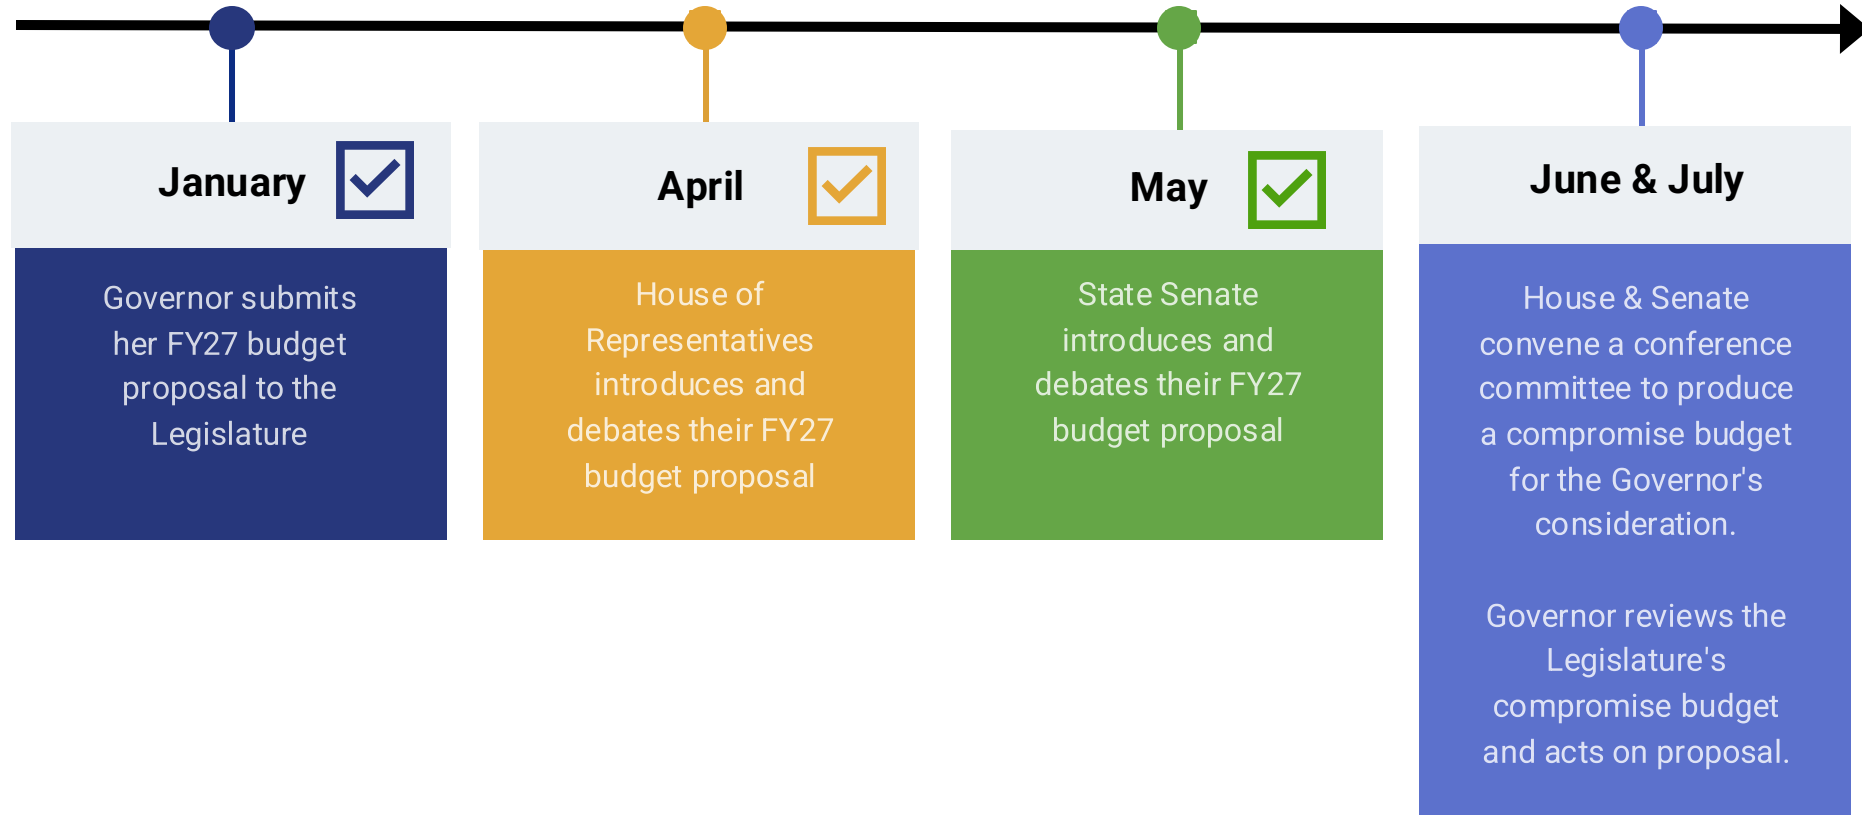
January

Governor submits her FY27 budget proposal to the Legislature

April

House of Representatives introduces and debates their FY27 budget proposal

May

State Senate introduces and debates their FY27 budget proposal

June & July

House & Senate convene a conference committee to produce a compromise budget for the Governor's consideration.

Governor reviews the Legislature's compromise budget and acts on proposal.